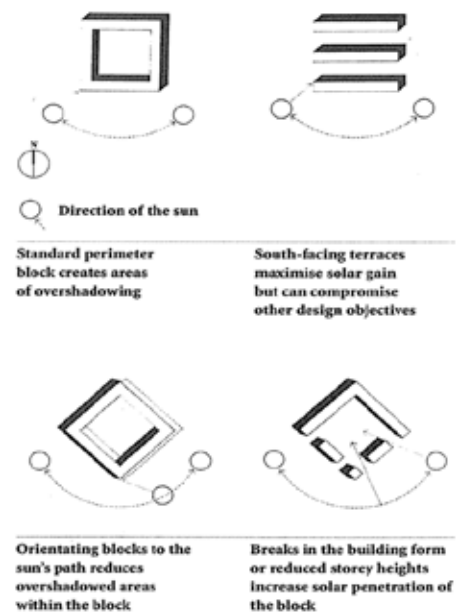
N

Direction of the sun

Standard perimeter block creates areas of overshadowing

South-facing terraces maximise solar gain but can compromise other design objectives

Orientating blocks to the sun's path reduces overshadowed areas within the block

Breaks in the building form or reduced storey heights increase solar penetration of the block